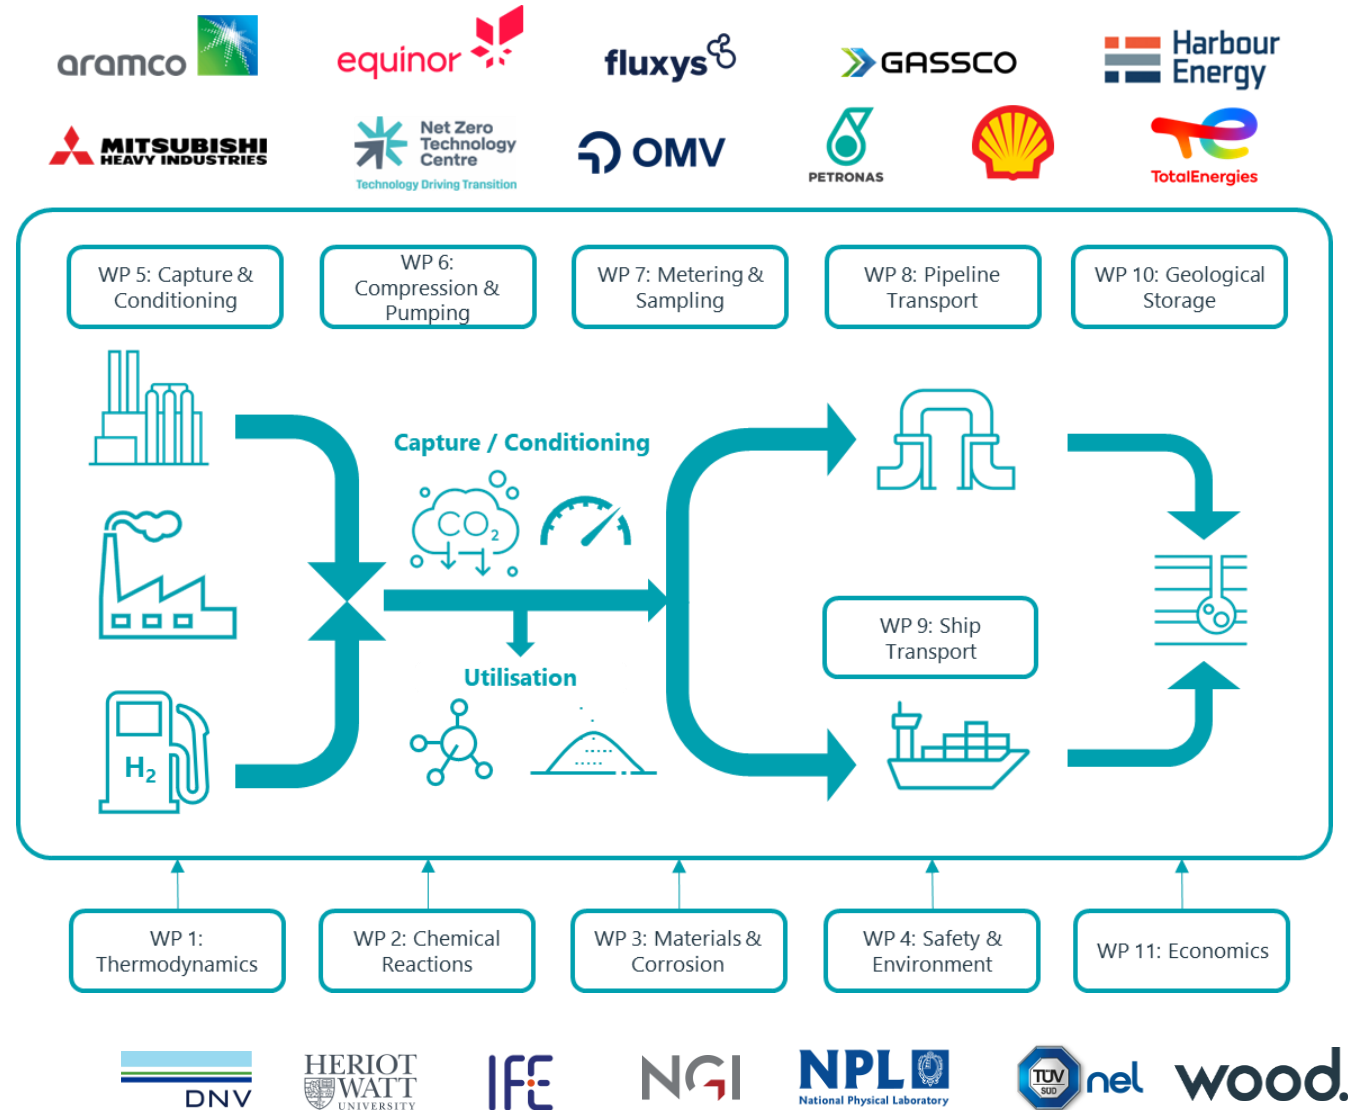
aramco equinor fluxys GASSCO Harbour Energy

MITSUBISHI HEAVY INDUSTRIES Net Zero Technology Centre Technology Driving Transition OMV PETRONAS TotalEnergies

WP 5: Capture & Conditioning

WP 6: Compression & Pumping

WP 7: Metering & Sampling

WP 8: Pipeline Transport

WP 10: Geological Storage

Capture / Conditioning

$CO_2$

$H_2$

Utilisation

WP 9: Ship Transport

WP 1: Thermodynamics

WP 2: Chemical Reactions

WP 3: Materials & Corrosion

WP 4: Safety & Environment

WP 11: Economics

DNV HERIOT WATT UNIVERSITY IFE NGI NPL National Physical Laboratory TÜV SÜD nel wood.